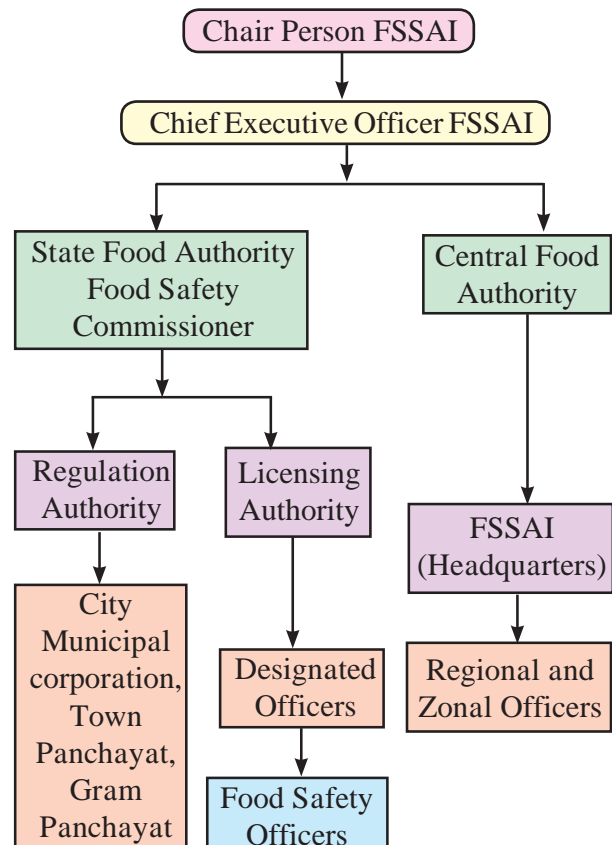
Chair Person FSSAI

Chief Executive Officer FSSAI

State Food Authority Food Safety Commissioner

Central Food Authority

Regulation Authority

Licensing Authority

FSSAI (Headquarters)

City Municipal corporation, Town Panchayat, Gram Panchayat

Designated Officers

Regional and Zonal Officers

Food Safety Officers